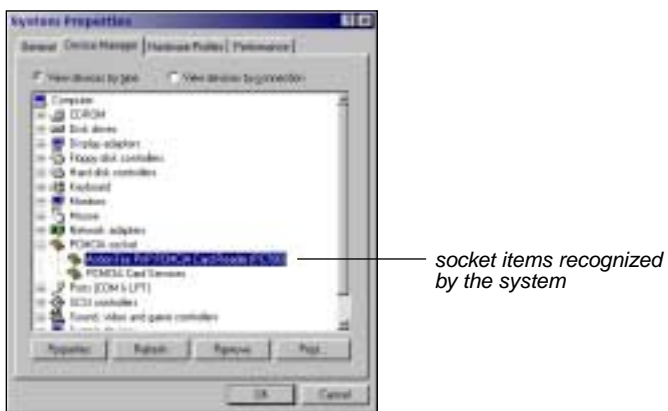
System Properties

General | Device Manager | Hardware Profiles | Performance

View devices by type    View devices by connection

Computer
CDROM
Disk drives
Display adapters
Floppy disk controllers
Hard disk controllers
Keyboard
Monitors
Mouse
Network adapters
PCMCIA socket
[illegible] PCMCIA Card Reader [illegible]
PCMCIA Card Services
Ports (COM & LPT)
SCSI controllers
Sound, video and game controllers
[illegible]

Properties | Refresh | Remove | Print...

OK | Cancel

socket items recognized by the system